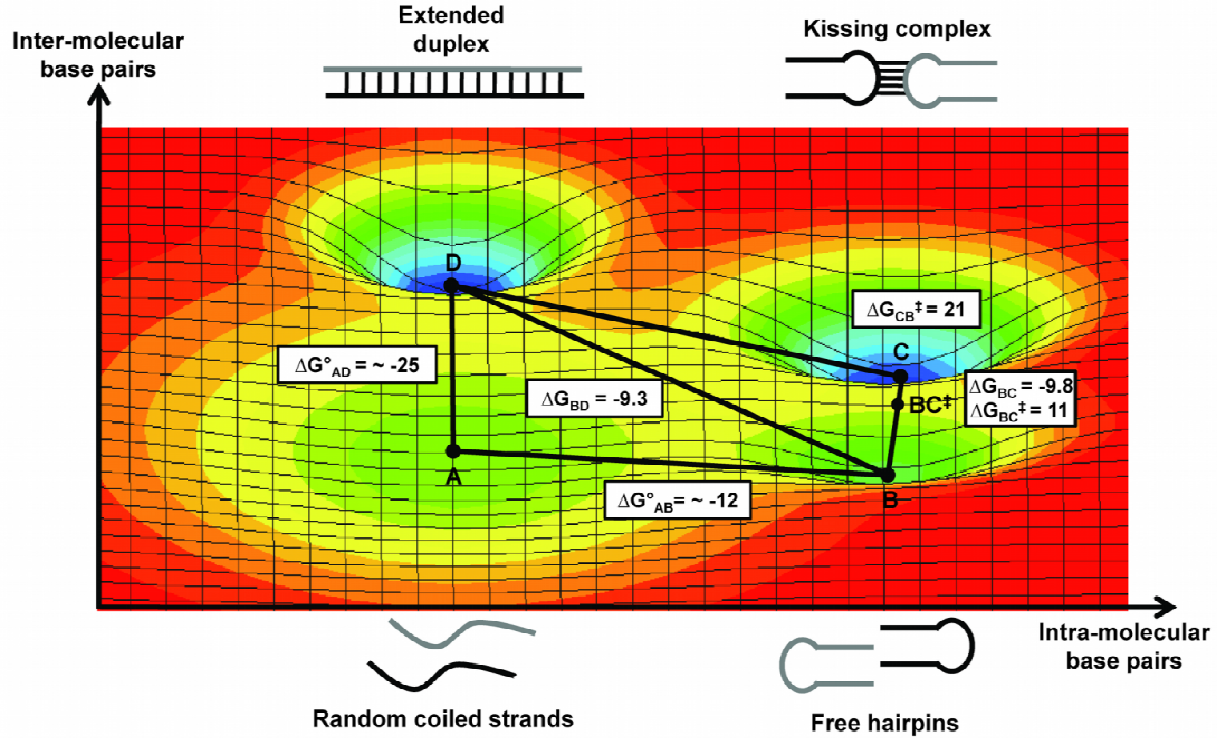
Inter-molecular base pairs

Extended duplex

Kissing complex

D

$\Delta G_{CB}^{\ddagger} = 21$

$\Delta G°_{AD} = \sim -25$

C

$\Delta G_{BD} = -9.3$

$\Delta G_{BC} = -9.8$
$\Delta G_{BC}^{\ddagger} = 11$

BC‡

A

B

$\Delta G°_{AB} = \sim -12$

Intra-molecular base pairs

Random coiled strands

Free hairpins